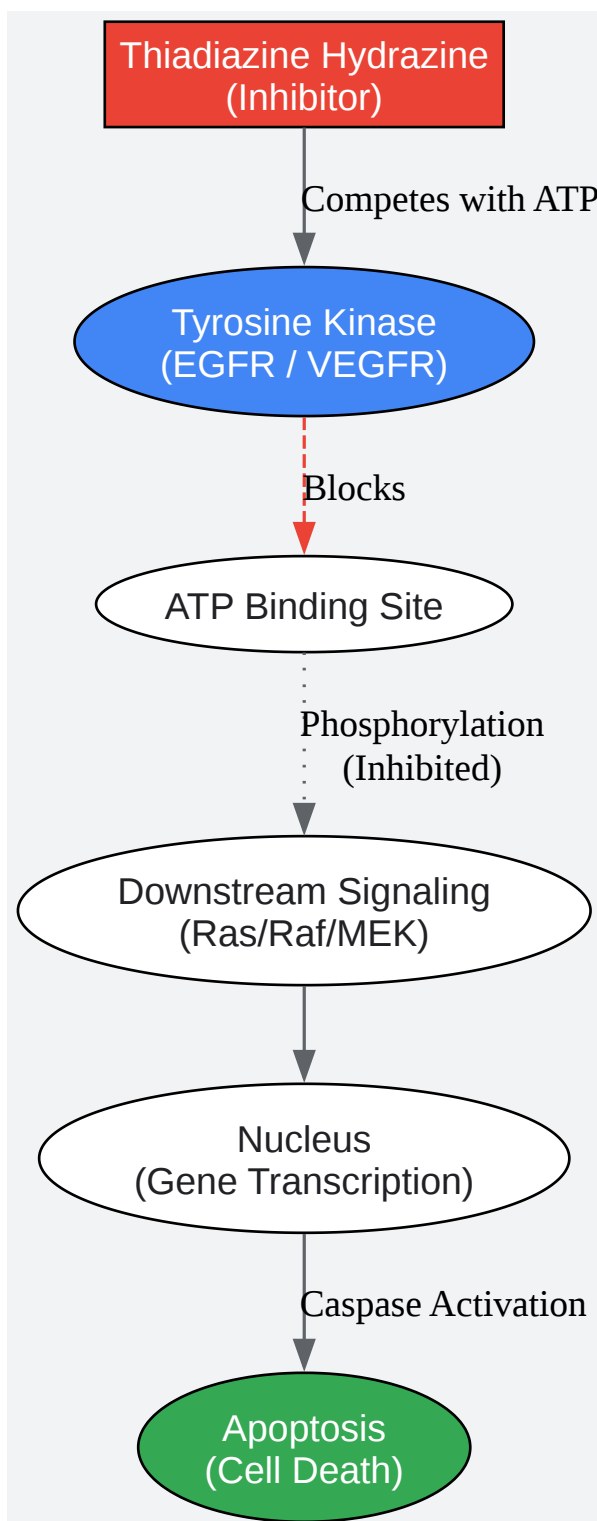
Thiadiazine Hydrazine
(Inhibitor)

Competes with ATP

Tyrosine Kinase
(EGFR / VEGFR)

Blocks

ATP Binding Site

Phosphorylation
(Inhibited)

Downstream Signaling
(Ras/Raf/MEK)

Nucleus
(Gene Transcription)

Caspase Activation

Apoptosis
(Cell Death)